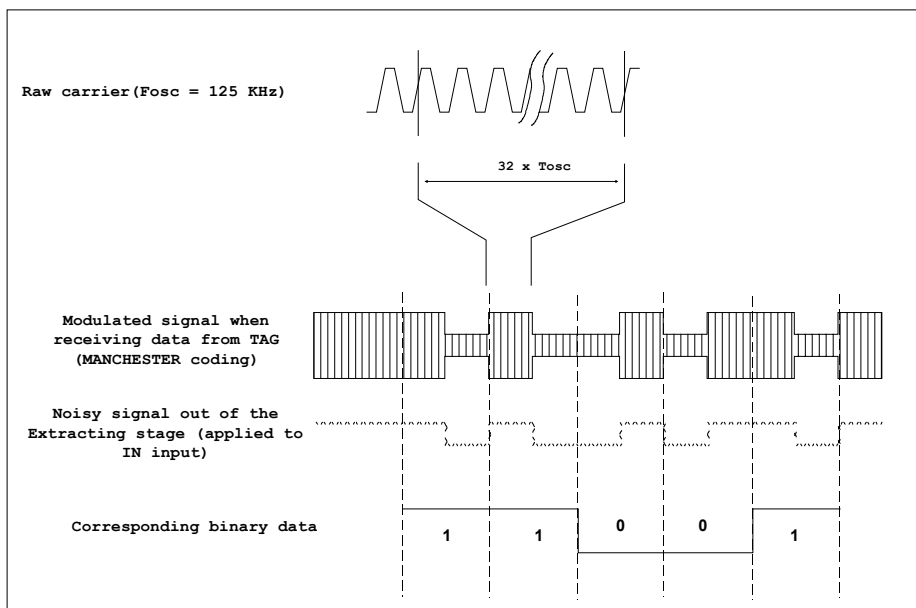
Raw carrier(Fosc = 125 KHz)

32 x Tosc

Modulated signal when receiving data from TAG (MANCHESTER coding)

Noisy signal out of the Extracting stage (applied to IN input)

Corresponding binary data

1

1

0

0

1